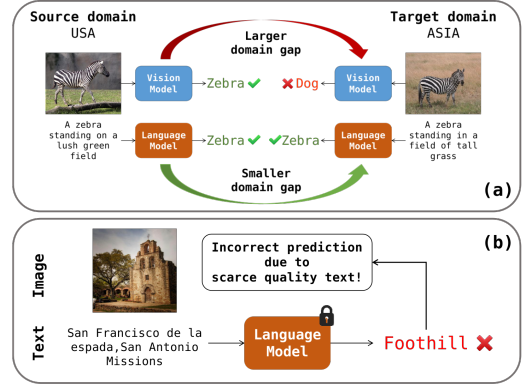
Source domain
USA

Target domain
ASIA

Larger domain gap

Vision Model

Zebra ✔

✖ Dog

Vision Model

A zebra standing on a lush green field

Language Model

Zebra ✔

✔Zebra

Language Model

A zebra standing in a field of tall grass

Smaller domain gap

(a)

(b)

Image

Incorrect prediction due to scarce quality text!

Text

San Francisco de la espada,San Antonio Missions

Language Model

Foothill ✖